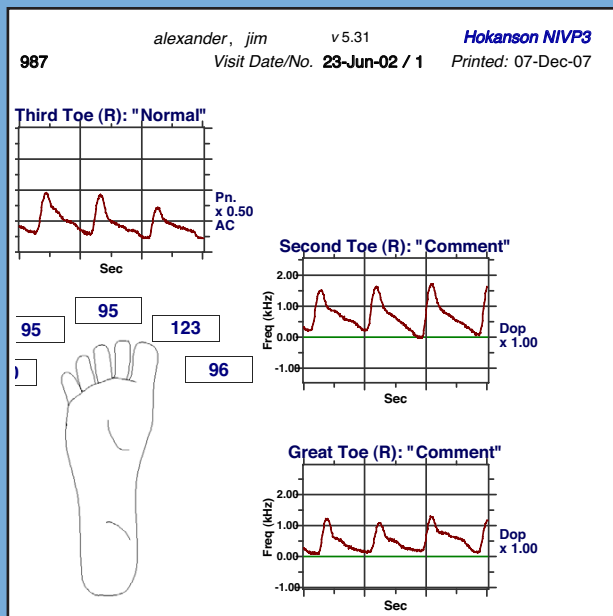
alexander, jim v 5.31 Hokanson NIVP3
987 Visit Date/No. 23-Jun-02 / 1 Printed: 07-Dec-07

Third Toe (R): "Normal"

Pn.
x 0.50
AC

Sec

Second Toe (R): "Comment"

2.00
1.00
0.00
-1.00

Freq (kHz)

Dop
x 1.00

Sec

95

95 123

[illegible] 96

Great Toe (R): "Comment"

2.00
1.00
0.00
-1.00

Freq (kHz)

Dop
x 1.00

Sec